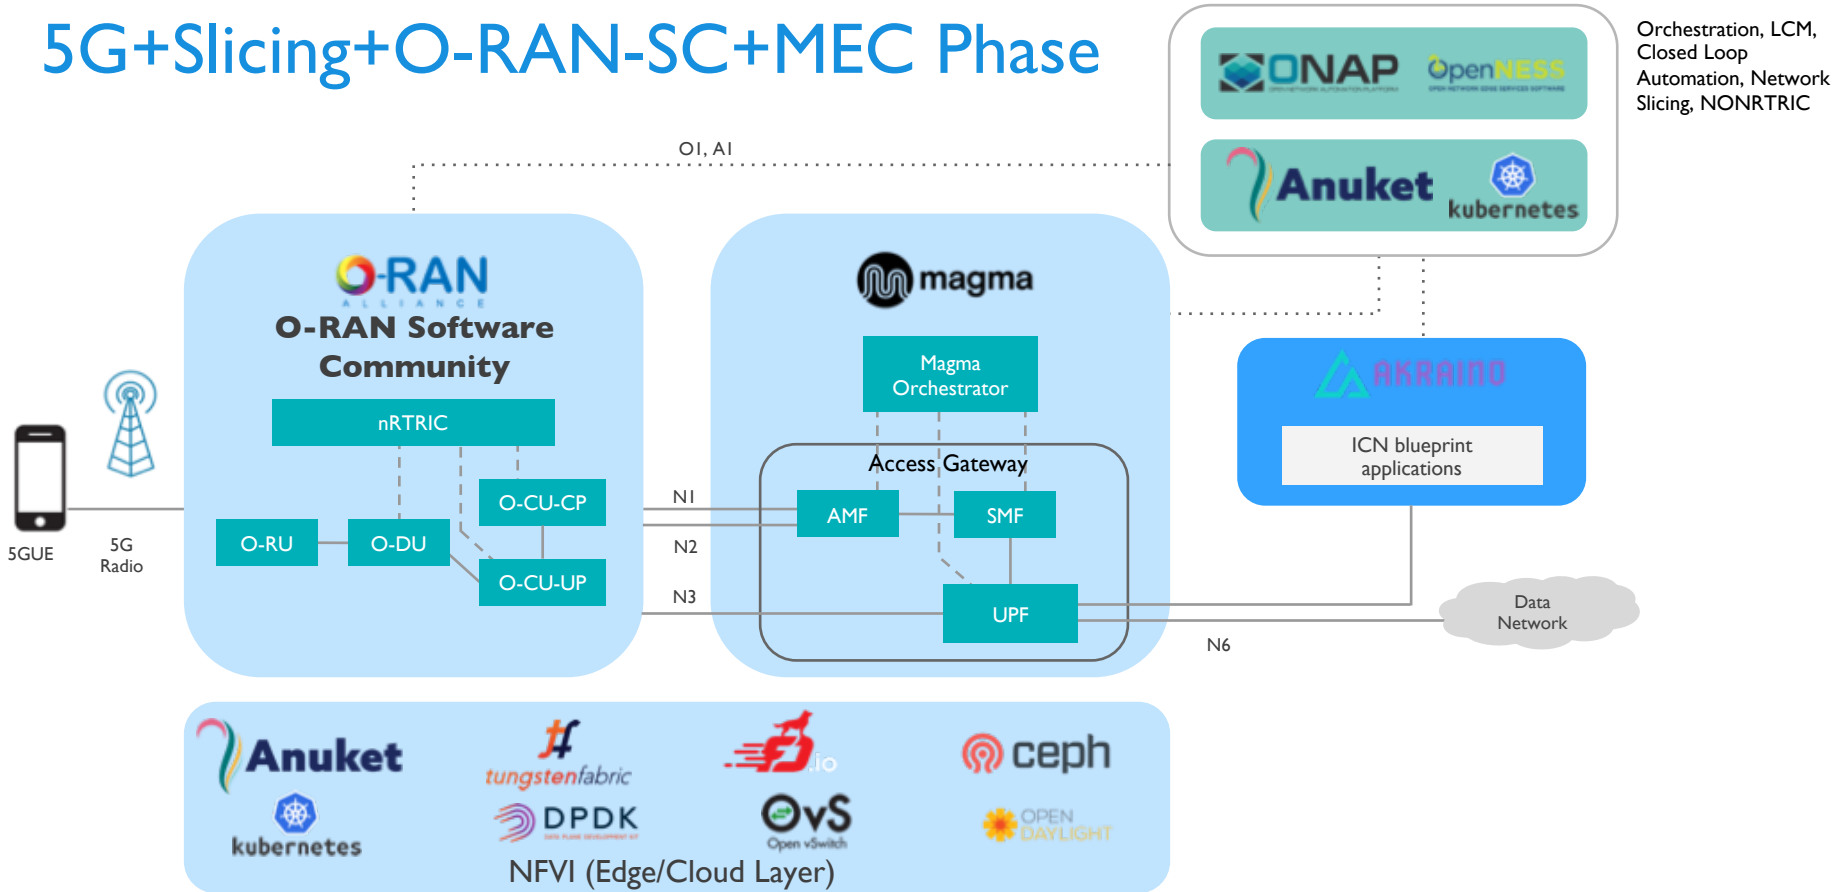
5G+Slicing+O-RAN-SC+MEC Phase

ONAP OpenNESS

Anuket kubernetes

Orchestration, LCM, Closed Loop Automation, Network Slicing, NONRTRIC

OI, AI

O-RAN ALLIANCE

O-RAN Software Community

nRTRIC

O-CU-CP

O-RU

O-DU

O-CU-UP

5GUE

5G Radio

magma

Magma Orchestrator

Access Gateway

AMF

SMF

UPF

N1

N2

N3

N6

AKRAINO

ICN blueprint applications

Data Network

Anuket

kubernetes

tungstenfabric

DPDK

fd.io

OvS Open vSwitch

ceph

OPEN DAYLIGHT

NFVI (Edge/Cloud Layer)